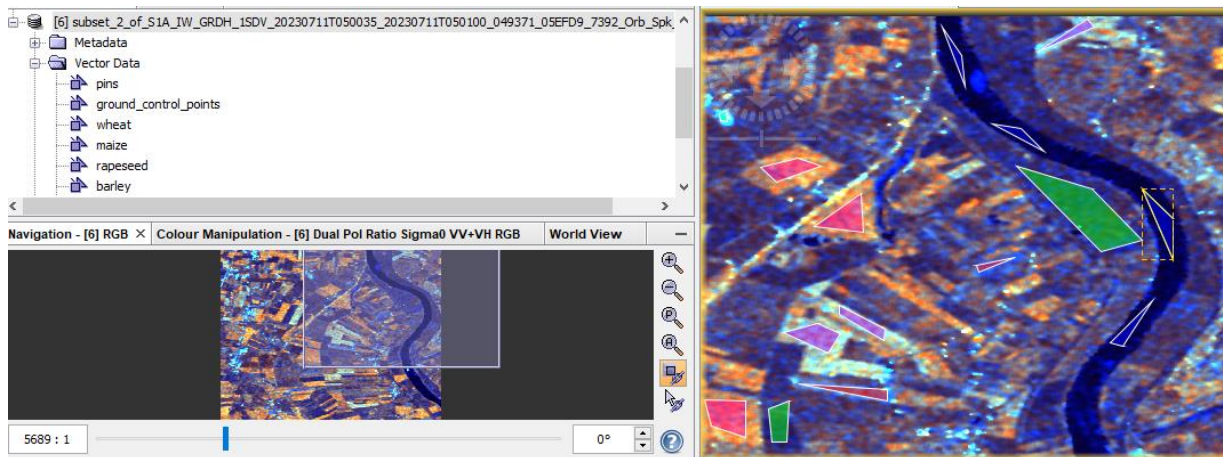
[6] subset_2_of_S1A_IW_GRDH_1SDV_20230711T050035_20230711T050100_049371_05EFD9_7392_Orb_Spk

Metadata

Vector Data

pins

ground_control_points

wheat

maize

rapeseed

barley

Navigation - [6] RGB ×

Colour Manipulation - [6] Dual Pol Ratio Sigma0 VV+VH RGB

World View

5689 : 1

0°